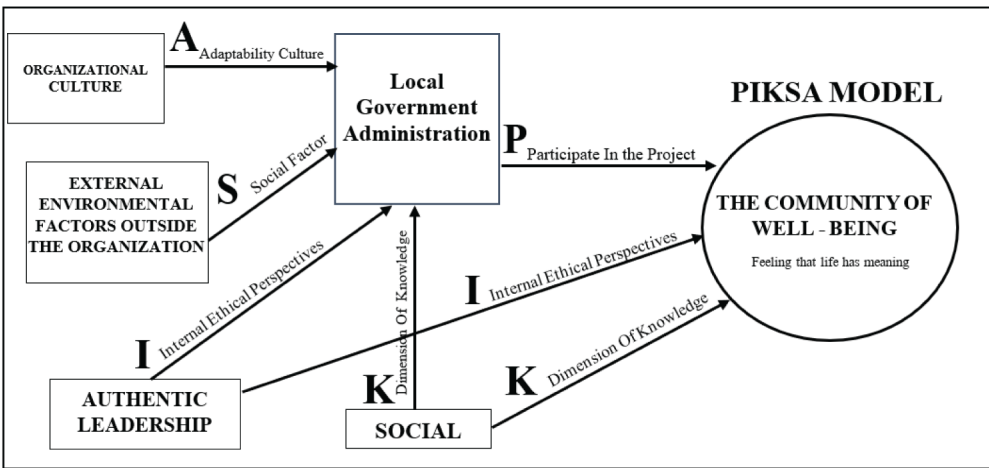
ORGANIZATIONAL CULTURE

A Adaptability Culture

Local Government Administration

PIKSA MODEL

EXTERNAL ENVIRONMENTAL FACTORS OUTSIDE THE ORGANIZATION

S Social Factor

P Participate In the Project

THE COMMUNITY OF WELL - BEING

Feeling that life has meaning

Internal Ethical Perspectives

Dimension Of Knowledge

I Internal Ethical Perspectives

I

AUTHENTIC LEADERSHIP

K

SOCIAL

K Dimension Of Knowledge